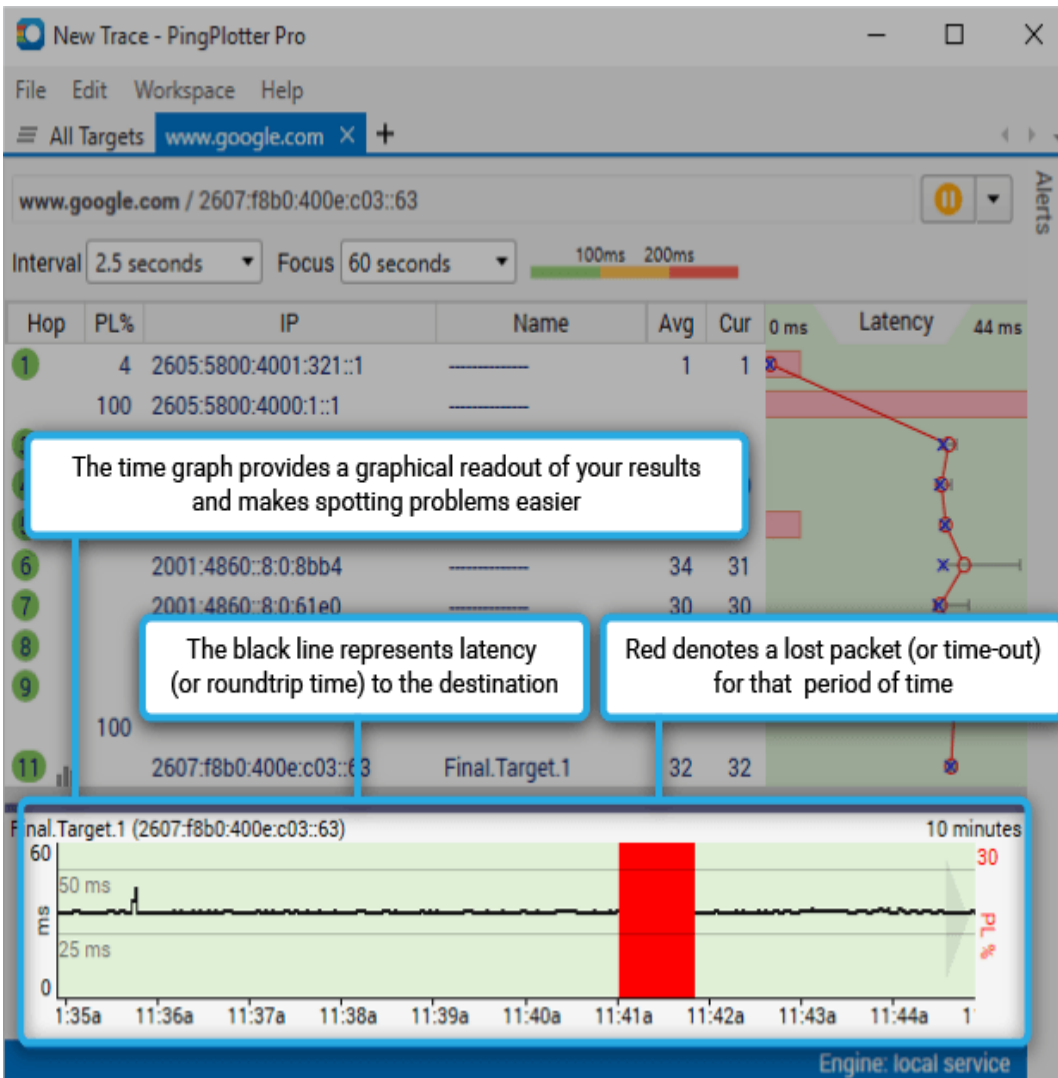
New Trace - PingPlotter Pro

File Edit Workspace Help

All Targets www.google.com ✕ +

www.google.com / 2607:f8b0:400e:c03::63

Alerts

Interval 2.5 seconds Focus 60 seconds 100ms 200ms

| Hop | PL% | IP | Name | Avg | Cur |
|---|---|---|---|---|---|
| 1 | 4 | 2605:5800:4001:321::1 | ---------- | 1 | 1 |
| | 100 | 2605:5800:4000:1::1 | ---------- | | |
| 6 | | 2001:4860::8:0:8bb4 | ---------- | 34 | 31 |
| 7 | | 2001:4860::8:0:61e0 | ---------- | 30 | 30 |
| 8 | | | | | |
| 9 | | | | | |
| | 100 | | | | |
| 11 | | 2607:f8b0:400e:c03::63 | Final.Target.1 | 32 | 32 |

0 ms Latency 44 ms

The time graph provides a graphical readout of your results and makes spotting problems easier

The black line represents latency (or roundtrip time) to the destination

Red denotes a lost packet (or time-out) for that period of time

nal.Target.1 (2607:f8b0:400e:c03::63) 10 minutes

60 50 ms ms 25 ms 0 30 PL %

1:35a 11:36a 11:37a 11:38a 11:39a 11:40a 11:41a 11:42a 11:43a 11:44a 1

Engine: local service